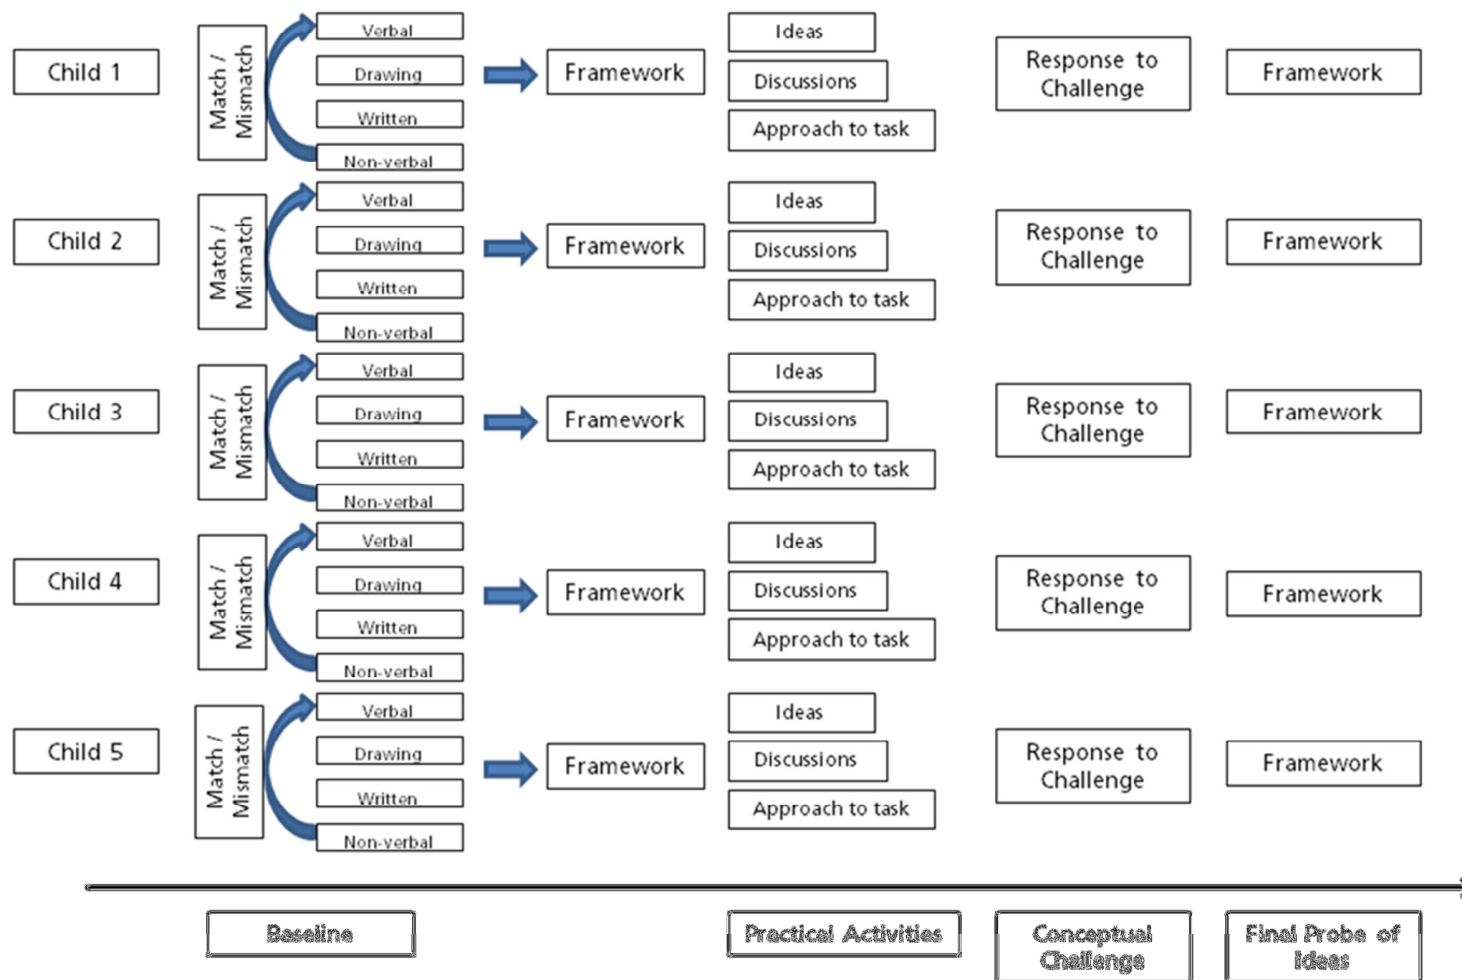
Child 1

Match / Mismatch

Verbal

Drawing

Written

Non-verbal

Framework

Ideas

Discussions

Approach to task

Response to Challenge

Framework

Child 2

Match / Mismatch

Verbal

Drawing

Written

Non-verbal

Framework

Ideas

Discussions

Approach to task

Response to Challenge

Framework

Child 3

Match / Mismatch

Verbal

Drawing

Written

Non-verbal

Framework

Ideas

Discussions

Approach to task

Response to Challenge

Framework

Child 4

Match / Mismatch

Verbal

Drawing

Written

Non-verbal

Framework

Ideas

Discussions

Approach to task

Response to Challenge

Framework

Child 5

Match / Mismatch

Verbal

Drawing

Written

Non-verbal

Framework

Ideas

Discussions

Approach to task

Response to Challenge

Framework

Baseline

Practical Activities

Conceptual Challenge

Final Probe of Ideas